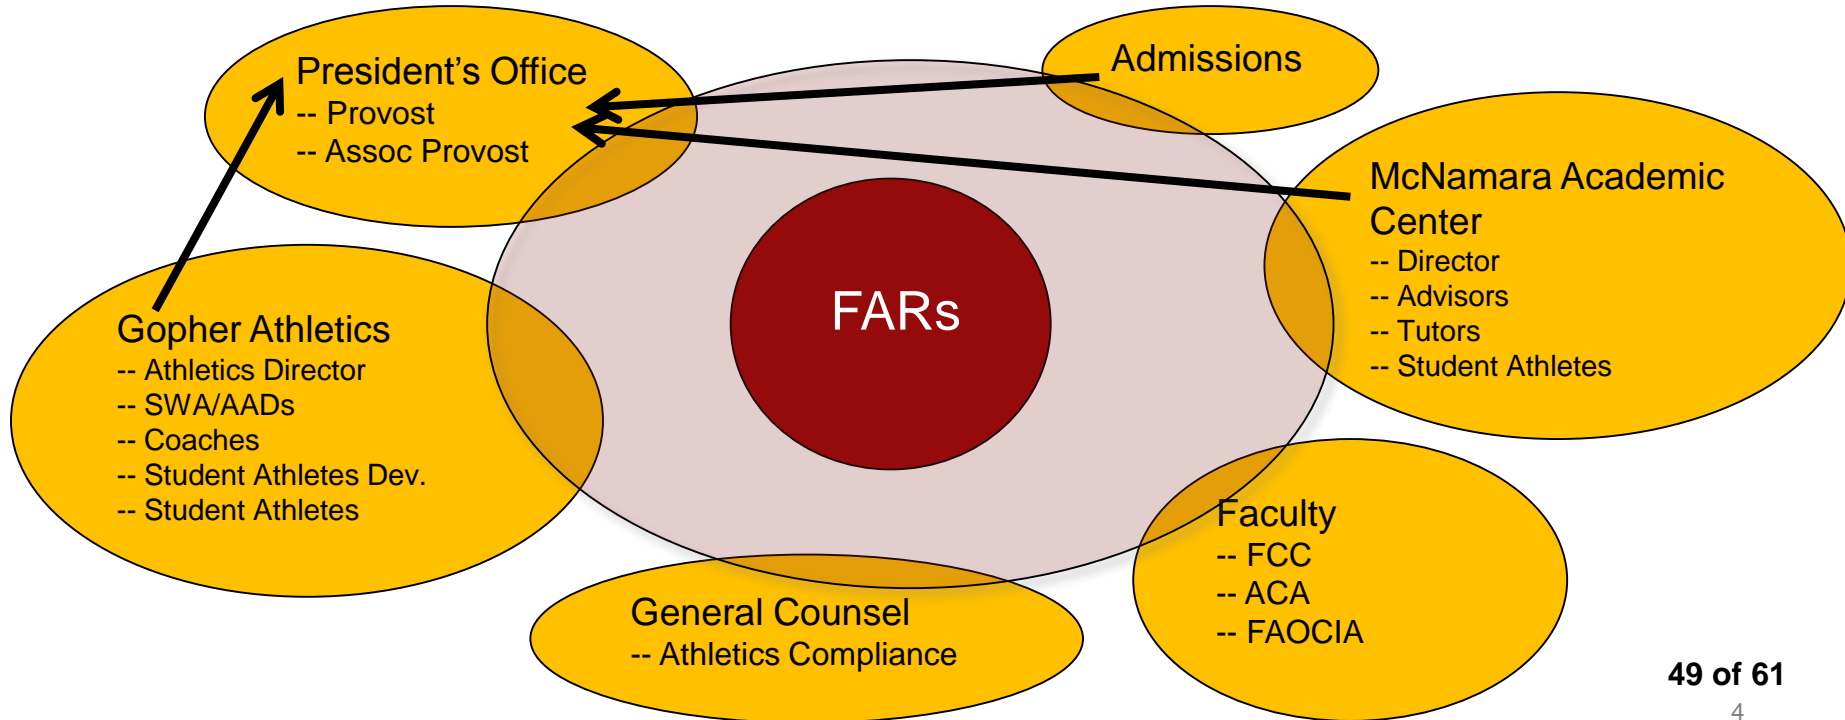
President’s Office
-- Provost
-- Assoc Provost

Admissions

McNamara Academic Center
-- Director
-- Advisors
-- Tutors
-- Student Athletes

FARs

Gopher Athletics
-- Athletics Director
-- SWA/AADs
-- Coaches
-- Student Athletes Dev.
-- Student Athletes

Faculty
-- FCC
-- ACA
-- FAOCIA

General Counsel
-- Athletics Compliance

49 of 61

4